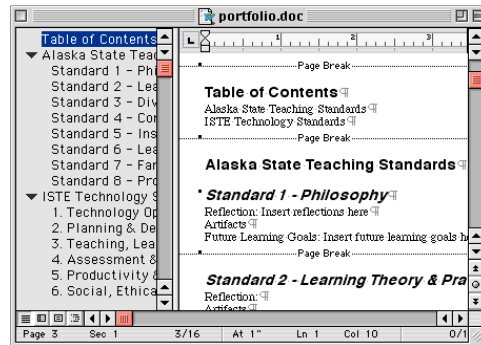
portfolio.doc

Table of Contents
Alaska State Teac
Standard 1 - Phi
Standard 2 - Lea
Standard 3 - Div
Standard 4 - Co
Standard 5 - Ins
Standard 6 - Lea
Standard 7 - Fa
Standard 8 - Pro
ISTE Technology S
1. Technology Op
2. Planning & De
3. Teaching, Lea
4. Assessment &
5. Productivity &
6. Social, Ethica

Page Break

Table of Contents¶
Alaska State Teaching Standards¶
ISTE Technology Standards¶

Page Break

Alaska State Teaching Standards¶

Standard 1 - Philosophy¶
Reflection: Insert reflections here¶
Artifacts¶
Future Learning Goals: Insert future learning goals h

Page Break

Standard 2 - Learning Theory & Pra
Reflection:¶
Artifacts¶

Page 3 | Sec 1 | 3/16 | At 1" | Ln 1 | Col 10 | 0/1